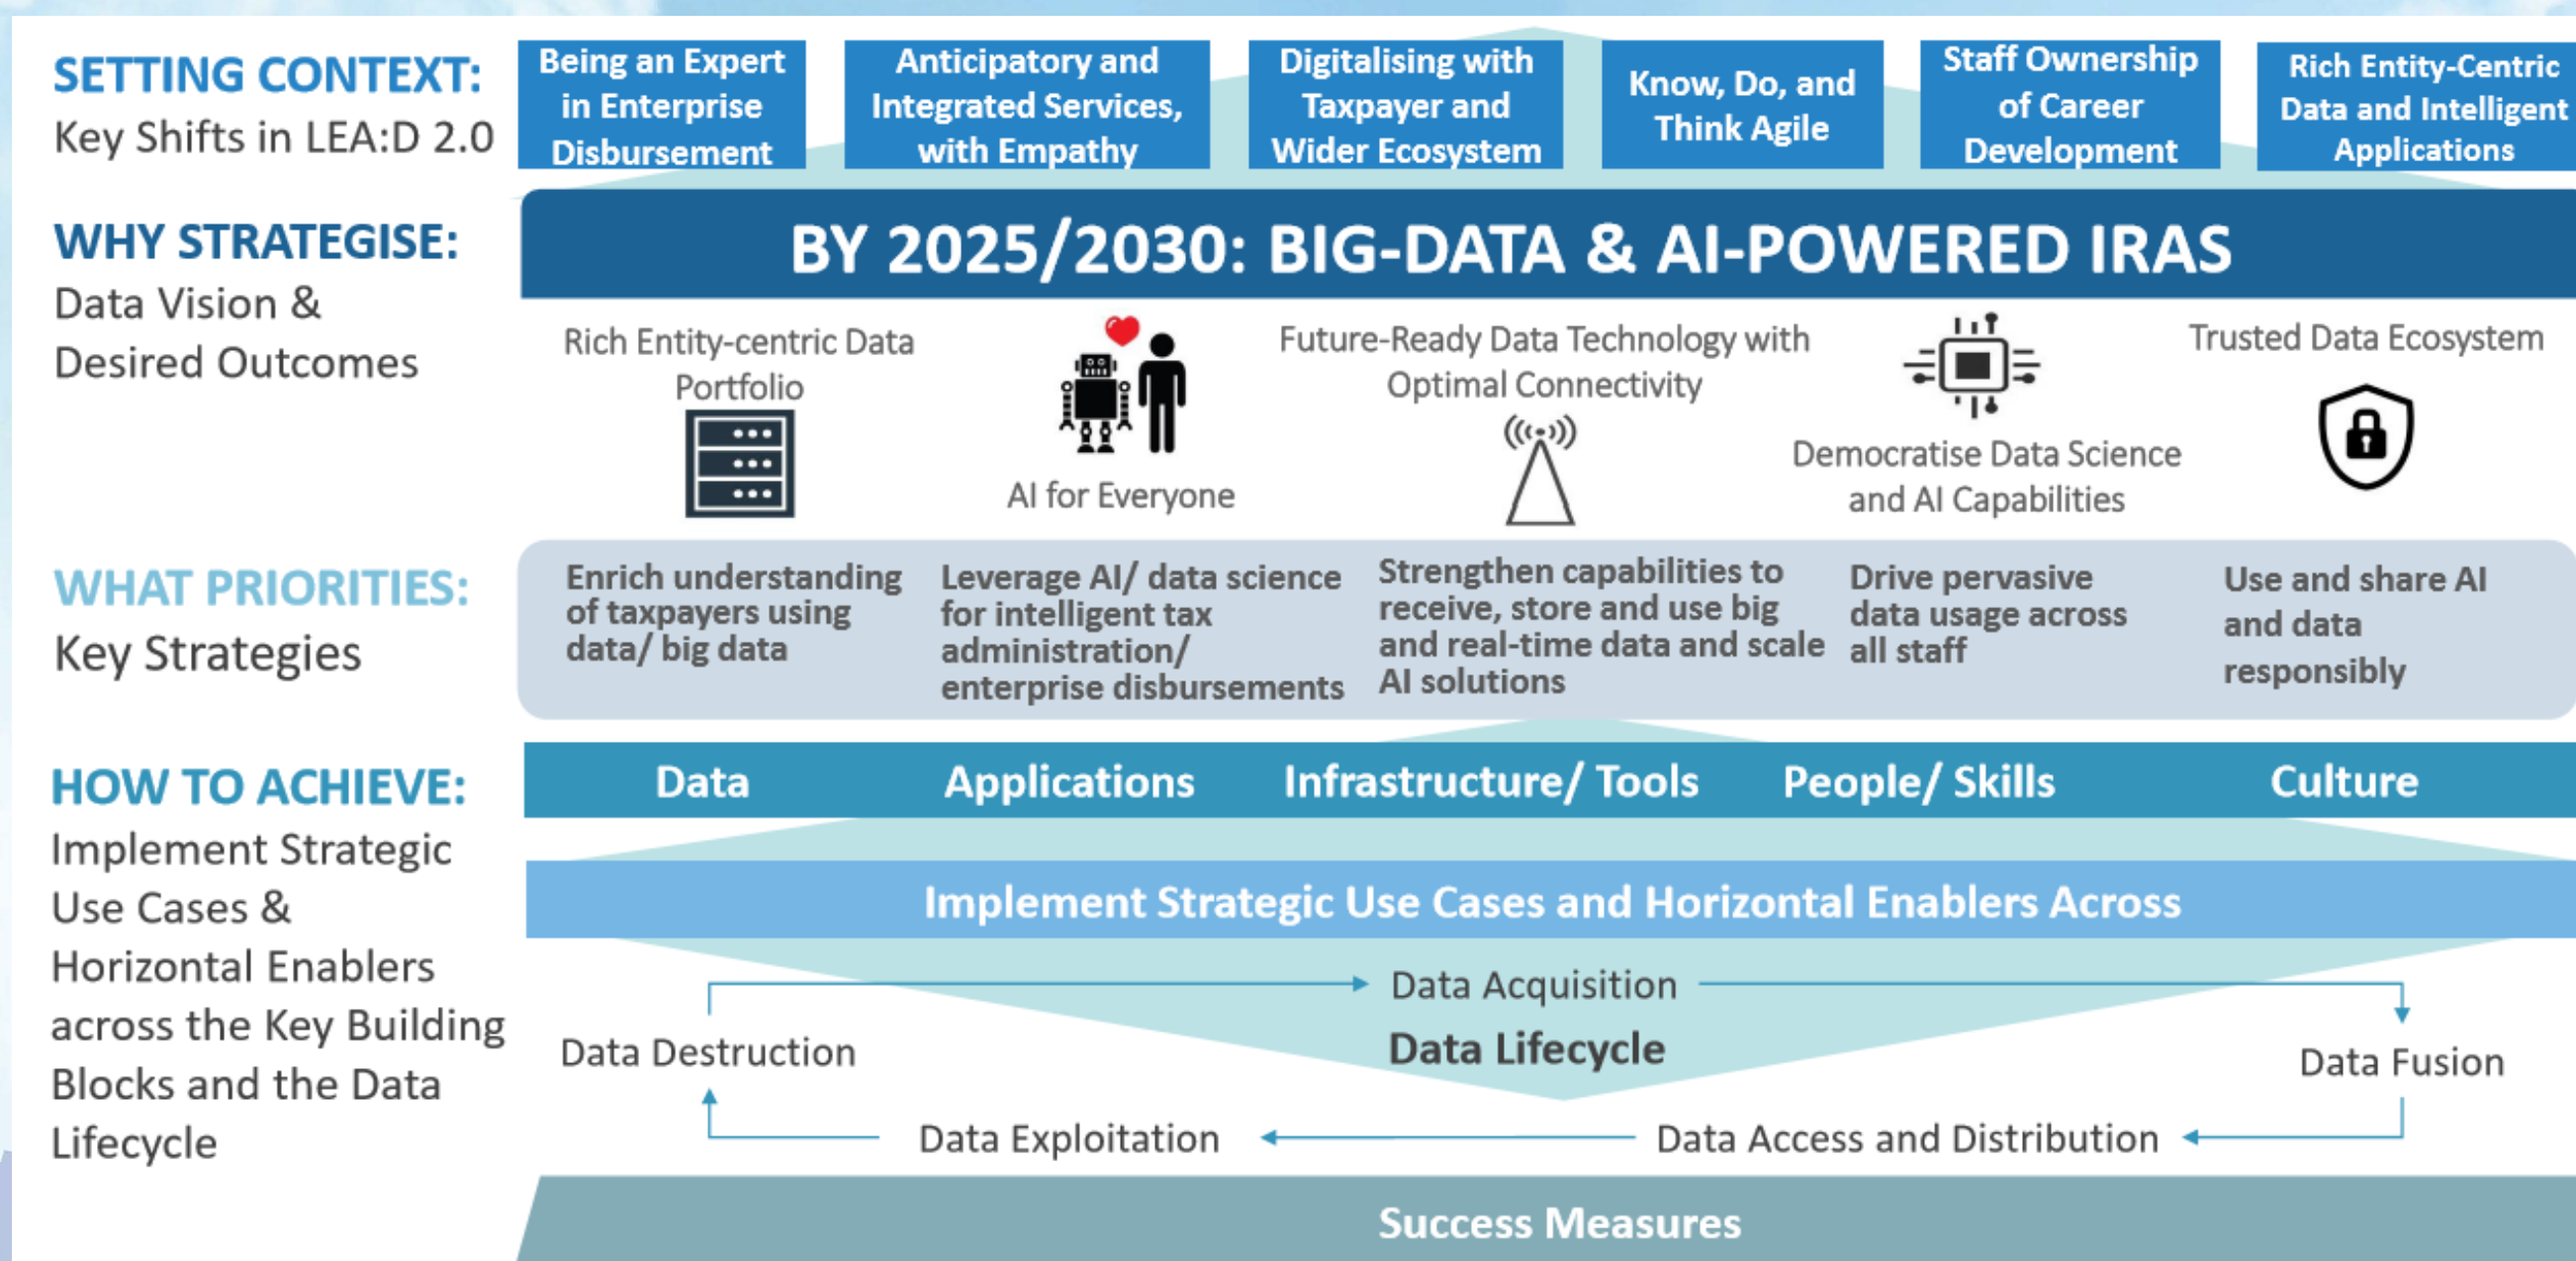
SETTING CONTEXT:
Key Shifts in LEA:D 2.0

Being an Expert in Enterprise Disbursement

Anticipatory and Integrated Services, with Empathy

Digitalising with Taxpayer and Wider Ecosystem

Know, Do, and Think Agile

Staff Ownership of Career Development

Rich Entity-Centric Data and Intelligent Applications

WHY STRATEGISE:
Data Vision & Desired Outcomes

BY 2025/2030: BIG-DATA & AI-POWERED IRAS

Rich Entity-centric Data Portfolio

AI for Everyone

Future-Ready Data Technology with Optimal Connectivity

Democratise Data Science and AI Capabilities

Trusted Data Ecosystem

WHAT PRIORITIES:
Key Strategies

Enrich understanding of taxpayers using data/ big data

Leverage AI/ data science for intelligent tax administration/ enterprise disbursements

Strengthen capabilities to receive, store and use big and real-time data and scale AI solutions

Drive pervasive data usage across all staff

Use and share AI and data responsibly

HOW TO ACHIEVE:
Implement Strategic Use Cases & Horizontal Enablers across the Key Building Blocks and the Data Lifecycle

| Data | Applications | Infrastructure/ Tools | People/ Skills | Culture |
|---|---|---|---|---|

Implement Strategic Use Cases and Horizontal Enablers Across

Data Acquisition

Data Destruction

Data Lifecycle

Data Fusion

Data Exploitation

Data Access and Distribution

Success Measures